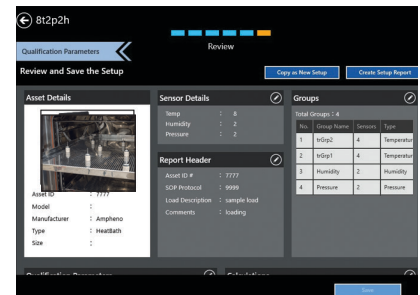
8t2p2h

Qualification Parameters

Review

Review and Save the Setup

Copy as New Setup

Create Setup Report

Asset Details

Asset ID : 7777
Model :
Manufacturer : Ampheno
Type : HeatBath
Size :

Sensor Details

Temp : 8
Humidity : 2
Pressure : 2

Report Header

Asset ID # : 7777
SOP Protocol : 9999
Load Description : sample load
Comments : loading

Groups

Total Groups : 4

| No. | Group Name | Sensors | Type |
|---|---|---|---|
| 1 | trGrp2 | 4 | Temperatur |
| 2 | trGrp1 | 4 | Temperatur |
| 3 | Humidity | 2 | Humidity |
| 4 | Pressure | 2 | Pressure |

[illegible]

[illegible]

Save